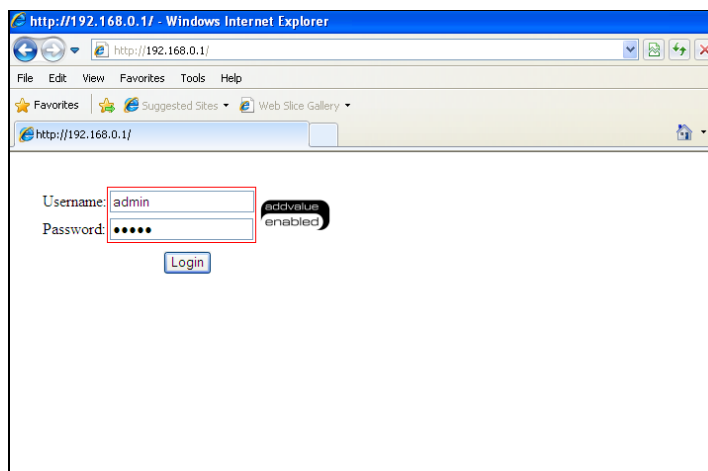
http://192.168.0.1/ - Windows Internet Explorer

http://192.168.0.1/

File Edit View Favorites Tools Help

Favorites Suggested Sites Web Slice Gallery

http://192.168.0.1/

Username: admin
Password: •••••

addvalue enabled

Login